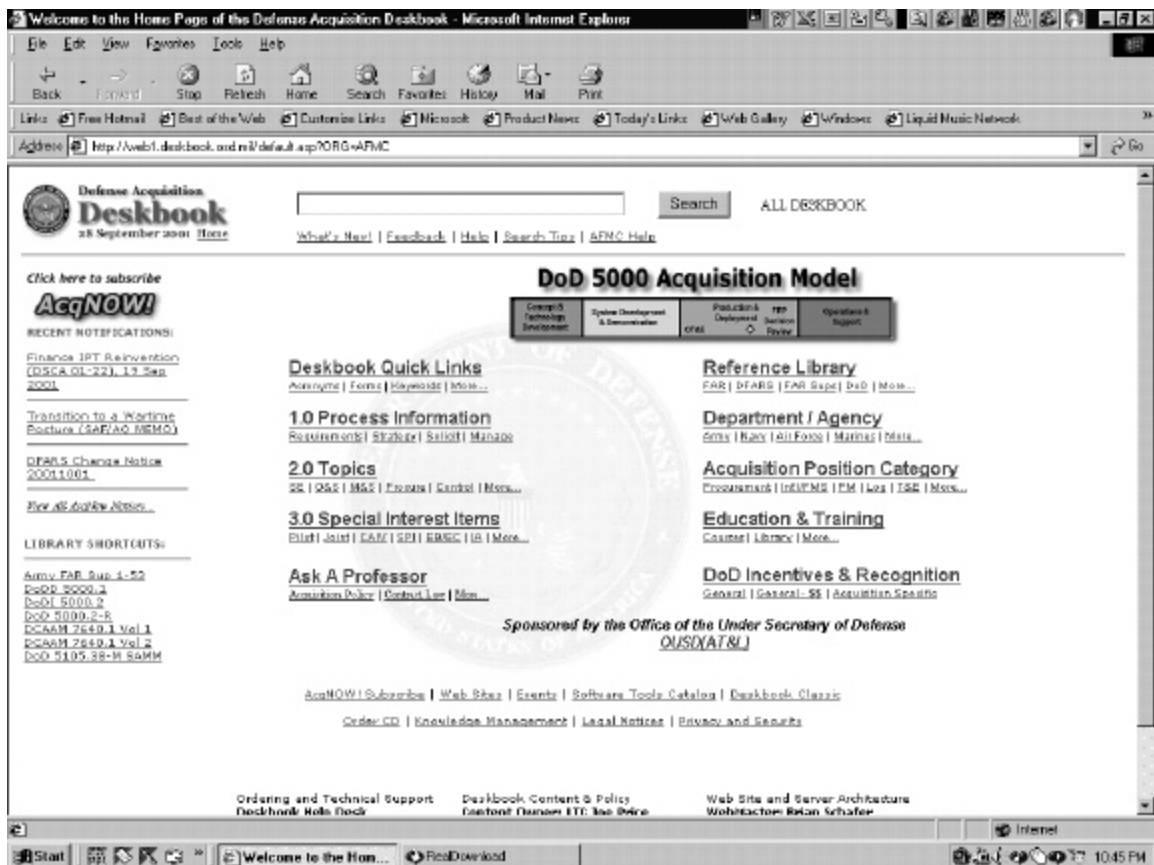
Welcome to the Home Page of the Defense Acquisition Deskbook - Microsoft Internet Explorer

File Edit View Favorites Tools Help

Back Forward Stop Refresh Home Search Favorites History Mail Print

Links Free Hotmail Best of the Web Customize Links Microsoft Product News Today's Links Web Gallery Windows Liquid Music Network

Address http://web1.deskbook.osd.mil/default.asp?ORG=AFMC

Go

Defense Acquisition Deskbook 28 September 2001 Home

Search ALL DESKBOOK

What's New! | Feedback | Help | Search Tips | AFMC Help

Click here to subscribe

AcqNOW!

RECENT NOTIFICATIONS:

Finance IPT Reinvention (DSCA 01-22), 19 Sep 2001

Transition to a Wartime Posture (SAF/AQ MEMO)

DFARS Change Notice 20011001

View All AcqNow Notices...

LIBRARY SHORTCUTS:

Army FAR Sup 1-53
DoDD 5000.1
DoDI 5000.2
DoD 5000.2-R
DCAAM 7640.1 Vol 1
DCAAM 7640.1 Vol 2
DoD 5105.38-M SAMM

DoD 5000 Acquisition Model

Concept & Technology Development | System Development & Demonstration | Production & Deployment | FRP Decision Review | Operations & Support

Deskbook Quick Links
Acronyms | Forms | Keywords | More...

1.0 Process Information
Requirements | Strategy | Solicit | Manage

2.0 Topics
SE | O&S | M&S | Program | Control | More...

3.0 Special Interest Items
Pilot | Joint | CAIV | SPI | EB/EC | IA | More...

Ask A Professor
Acquisition Policy | Contract Law | More...

Reference Library
FAR | DFARS | FAR Supp | DoD | More...

Department / Agency
Army | Navy | Air Force | Marines | More...

Acquisition Position Category
Procurement | Intl/FMS | PM | Log | T&E | More...

Education & Training
Courses | Library | More...

DoD Incentives & Recognition
General | General - $$ | Acquisition Specific

Sponsored by the Office of the Under Secretary of Defense
OUSD(AT&L)

AcqNOW! Subscribe | Web Sites | Events | Software Tools Catalog | Deskbook Classic

Order CD | Knowledge Management | Legal Notices | Privacy and Security

Ordering and Technical Support
Deskbook Help Desk

Deskbook Content & Policy
Content Owner LTC Joe Price

Web Site and Server Architecture
Webmaster Brian Schafer

Internet

Start | Welcome to the Hom... | RealDownload | 10:45 PM